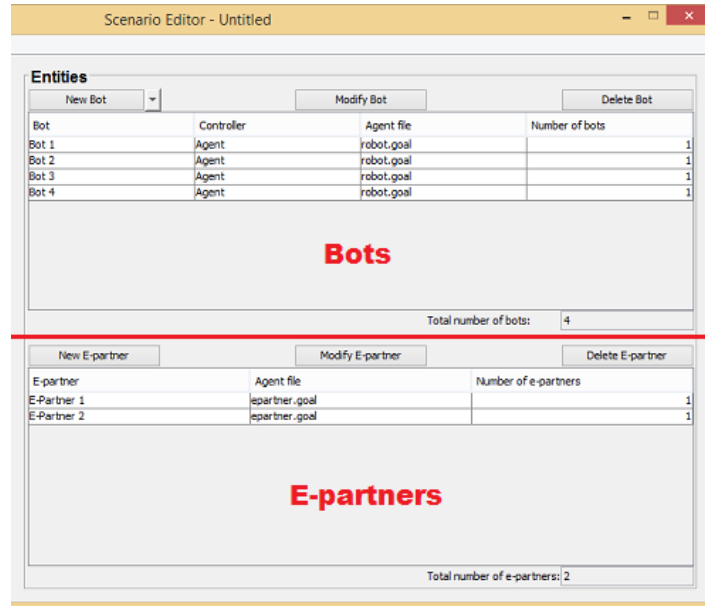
Scenario Editor - Untitled

Entities

New Bot

Modify Bot

Delete Bot

| Bot | Controller | Agent file | Number of bots |
|---|---|---|---|
| Bot 1 | Agent | robot.goal | 1 |
| Bot 2 | Agent | robot.goal | 1 |
| Bot 3 | Agent | robot.goal | 1 |
| Bot 4 | Agent | robot.goal | 1 |

Bots

Total number of bots: 4

New E-partner

Modify E-partner

Delete E-partner

| E-partner | Agent file | Number of e-partners |
|---|---|---|
| E-Partner 1 | epartner.goal | 1 |
| E-Partner 2 | epartner.goal | 1 |

E-partners

Total number of e-partners: 2